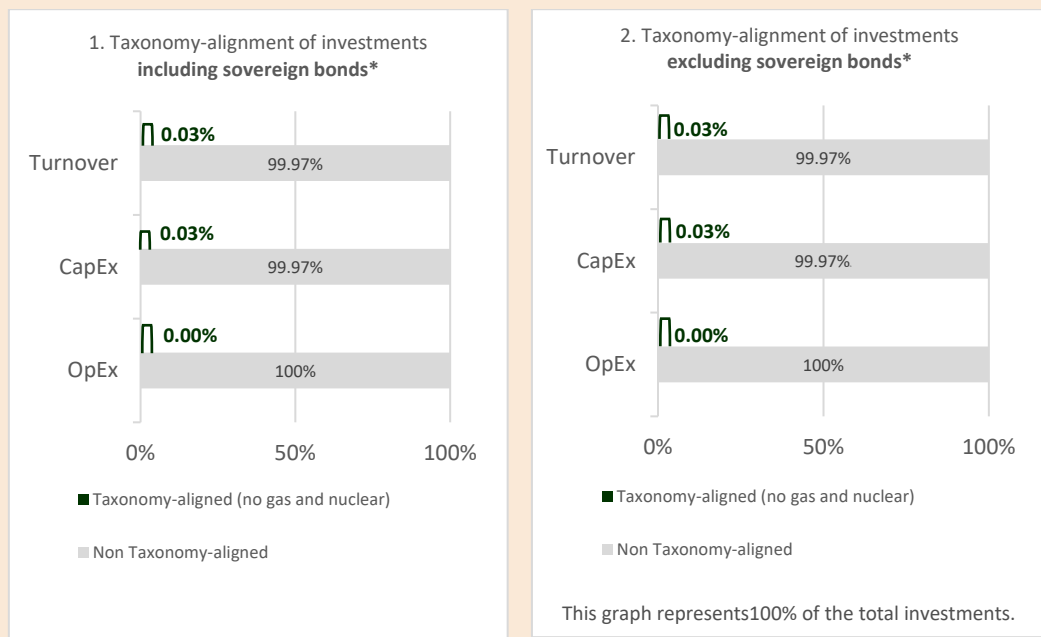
1. Taxonomy-alignment of investments **including sovereign bonds***

Turnover
0.03%
99.97%

CapEx
0.03%
99.97%

OpEx
0.00%
100%

0% 50% 100%

Taxonomy-aligned (no gas and nuclear)

Non Taxonomy-aligned

2. Taxonomy-alignment of investments **excluding sovereign bonds***

Turnover
0.03%
99.97%

CapEx
0.03%
99.97%

OpEx
0.00%
100%

0% 50% 100%

Taxonomy-aligned (no gas and nuclear)

Non Taxonomy-aligned

This graph represents100% of the total investments.